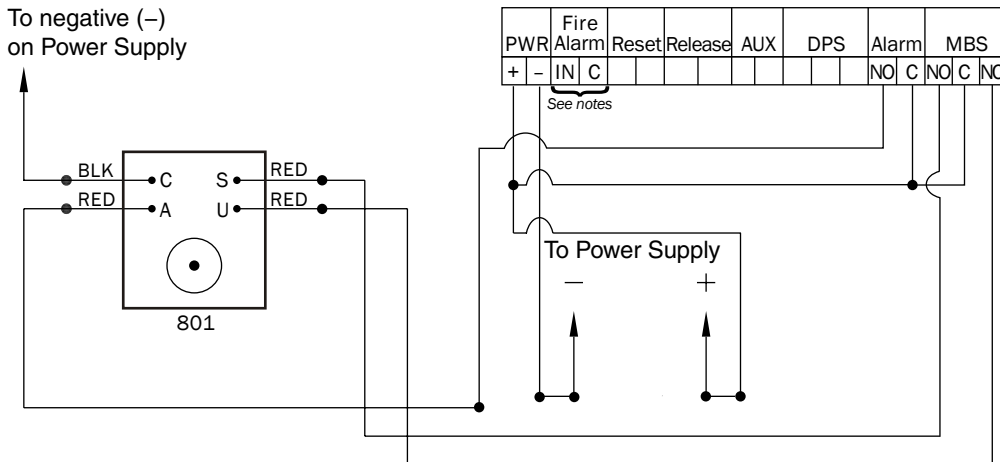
To negative (–) on Power Supply

| PWR | | Fire Alarm | | Reset | Release | AUX | DPS | Alarm | | MBS | | |
|---|---|---|---|---|---|---|---|---|---|---|---|---|
| + | – | IN | C | | | | | NO | C | NO | C | NO |

See notes

BLK
RED
C
A
S
U
RED
RED

801

To Power Supply
–
+